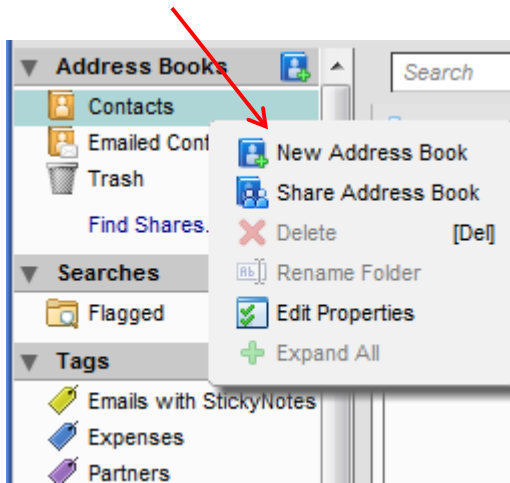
Address Books

Contacts

Emailed Cont

Trash

Find Shares.

Searches

Flagged

Tags

Emails with StickyNotes

Expenses

Partners

Search

New Address Book

Share Address Book

Delete [Del]

Rename Folder

Edit Properties

Expand All